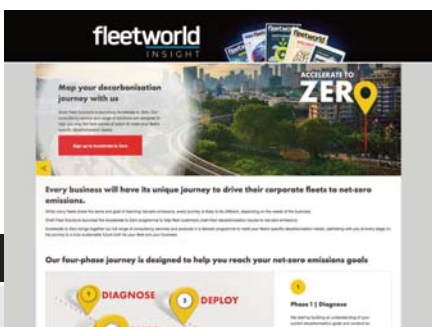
fleetworld
INSIGHT

Map your decarbonisation journey with us

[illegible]

Sign up to Accelerate to Zero

ACCELERATE TO
ZERO

Every business will have its unique journey to drive their corporate fleets to net-zero emissions.

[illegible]

Our four-phase journey is designed to help you reach your net-zero emissions goals

1 DIAGNOSE
3 DEPLOY

1
Phase 1 | Diagnose

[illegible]